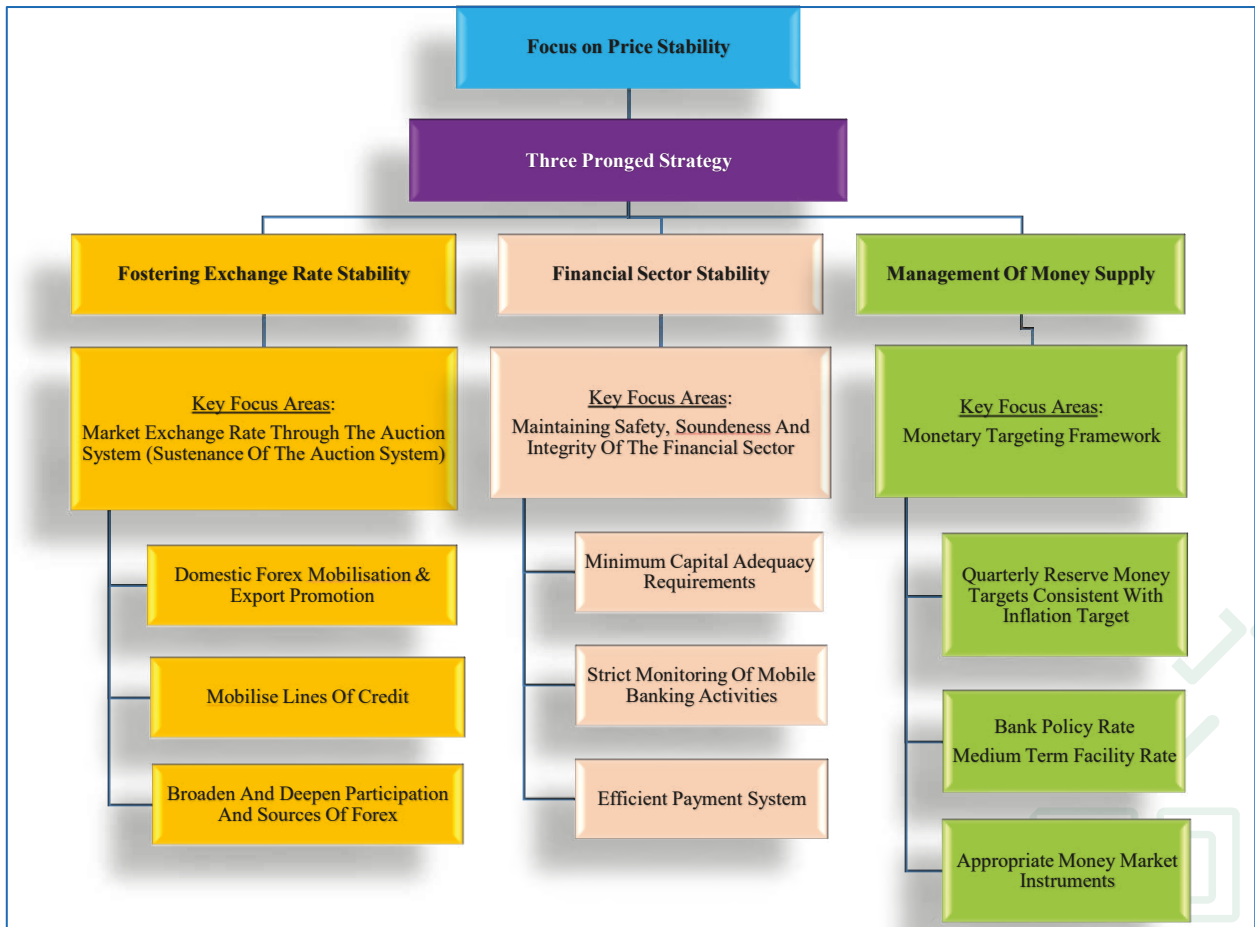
Focus on Price Stability

Three Pronged Strategy

Fostering Exchange Rate Stability

Key Focus Areas:
Market Exchange Rate Through The Auction System (Sustenance Of The Auction System)

Domestic Forex Mobilisation & Export Promotion

Mobilise Lines Of Credit

Broaden And Deepen Participation And Sources Of Forex

Financial Sector Stability

Key Focus Areas:
Maintaining Safety, Soundeness And Integrity Of The Financial Sector

Minimum Capital Adequacy Requirements

Strict Monitoring Of Mobile Banking Activities

Efficient Payment System

Management Of Money Supply

Key Focus Areas:
Monetary Targeting Framework

Quarterly Reserve Money Targets Consistent With Inflation Target

Bank Policy Rate
Medium Term Facility Rate

Appropriate Money Market Instruments